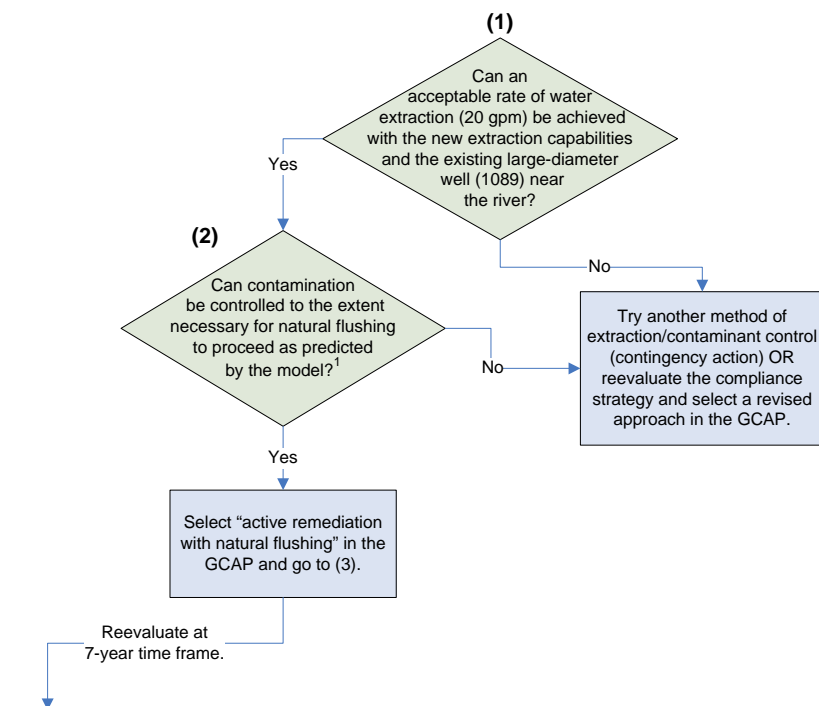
(1)

Can an acceptable rate of water extraction (20 gpm) be achieved with the new extraction capabilities and the existing large-diameter well (1089) near the river?

Yes

No

(2)

Can contamination be controlled to the extent necessary for natural flushing to proceed as predicted by the model?$^1$

No

Try another method of extraction/contaminant control (contingency action) OR reevaluate the compliance strategy and select a revised approach in the GCAP.

Yes

Select “active remediation with natural flushing” in the GCAP and go to (3).

Reevaluate at 7-year time frame.